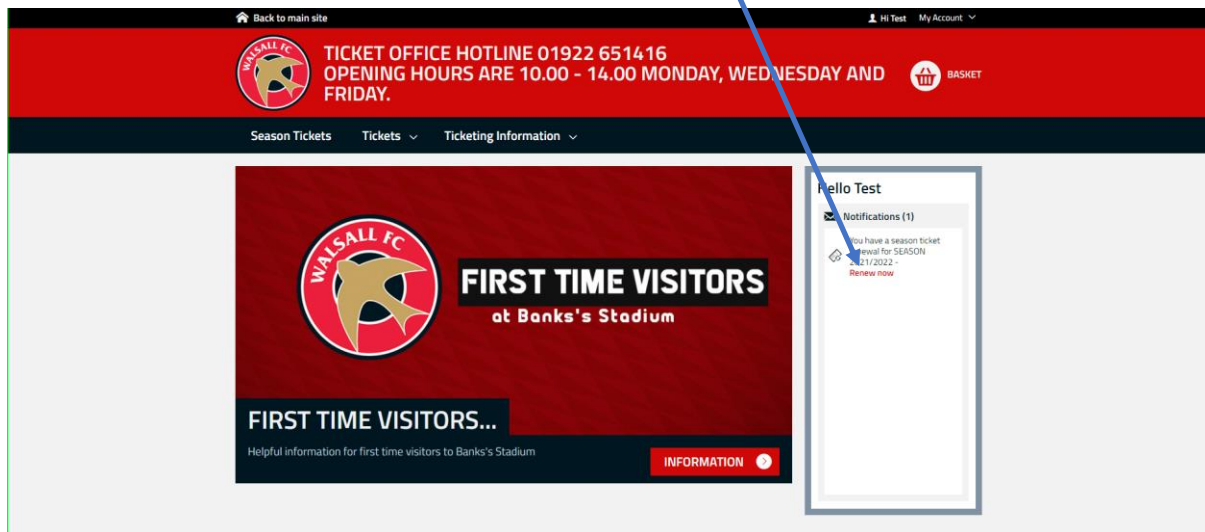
Back to main site

Hi Test My Account

WALSALL FC

TICKET OFFICE HOTLINE 01922 651416
OPENING HOURS ARE 10.00 - 14.00 MONDAY, WEDNESDAY AND FRIDAY.

BASKET

Season Tickets Tickets Ticketing Information

WALSALL FC

FIRST TIME VISITORS
at Banks's Stadium

FIRST TIME VISITORS...

Helpful information for first time visitors to Banks's Stadium

INFORMATION

Hello Test

Notifications (1)

You have a season ticket renewal for SEASON 2021/2022 -
Renew now